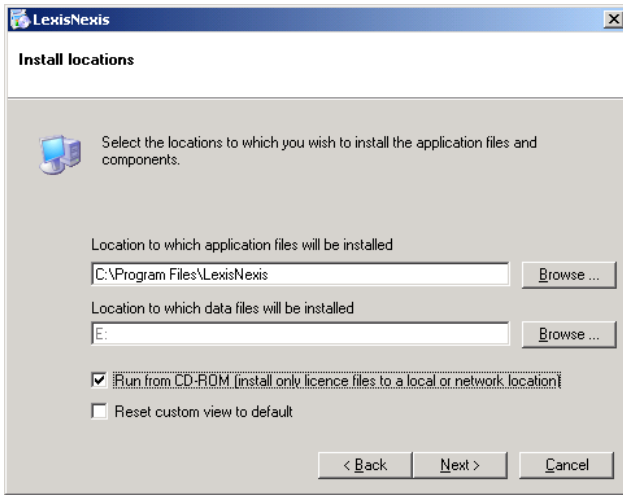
LexisNexis

Install locations

Select the locations to which you wish to install the application files and components.

Location to which application files will be installed

C:\Program Files\LexisNexis

Browse ...

Location to which data files will be installed

E:

Browse ...

Run from CD-ROM (install only licence files to a local or network location)

Reset custom view to default

< Back

Next >

Cancel